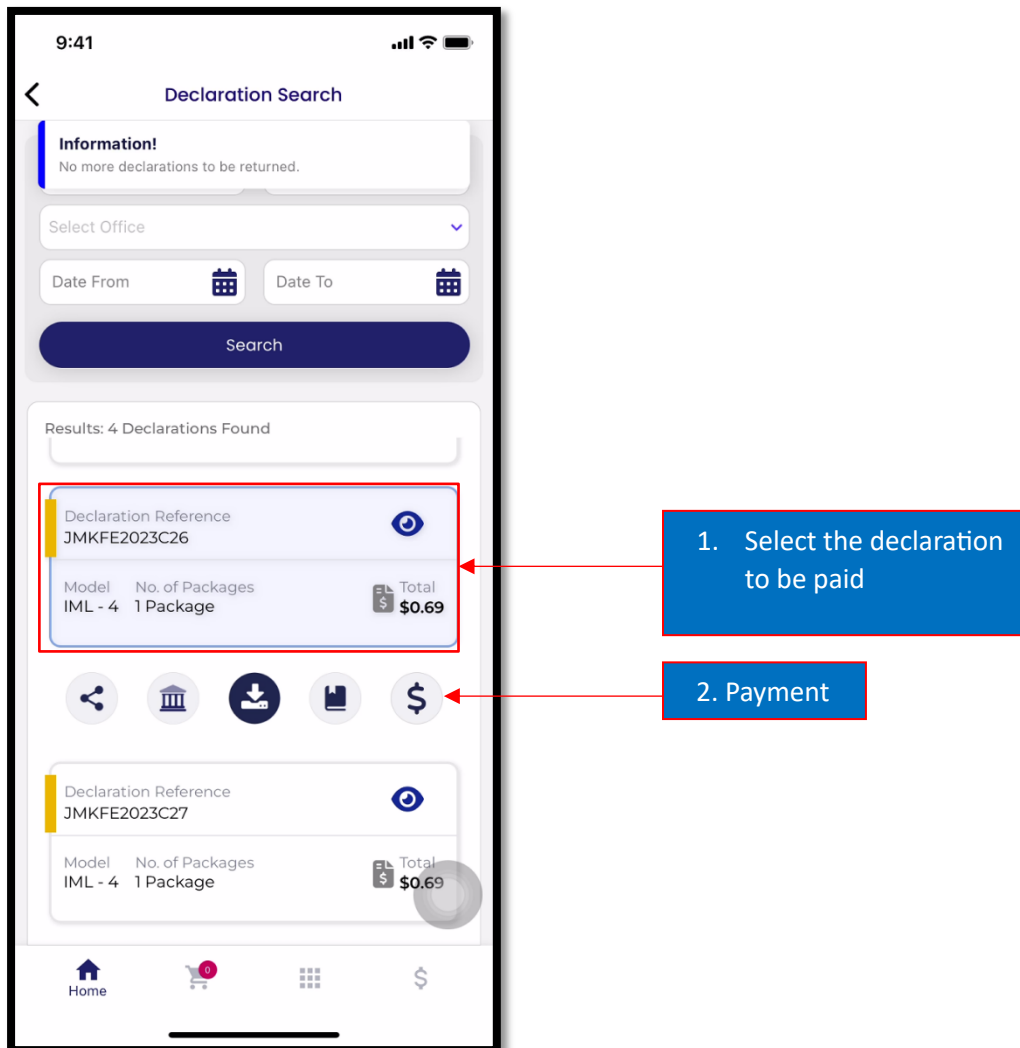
9:41

Declaration Search

Information!
No more declarations to be returned.

Select Office

Date From

Date To

Search

Results: 4 Declarations Found

Declaration Reference
JMKFE2023C26

Model
IML - 4

No. of Packages
1 Package

Total
$0.69

Declaration Reference
JMKFE2023C27

Model
IML - 4

No. of Packages
1 Package

Total
$0.69

0

Home

1. Select the declaration to be paid

2. Payment